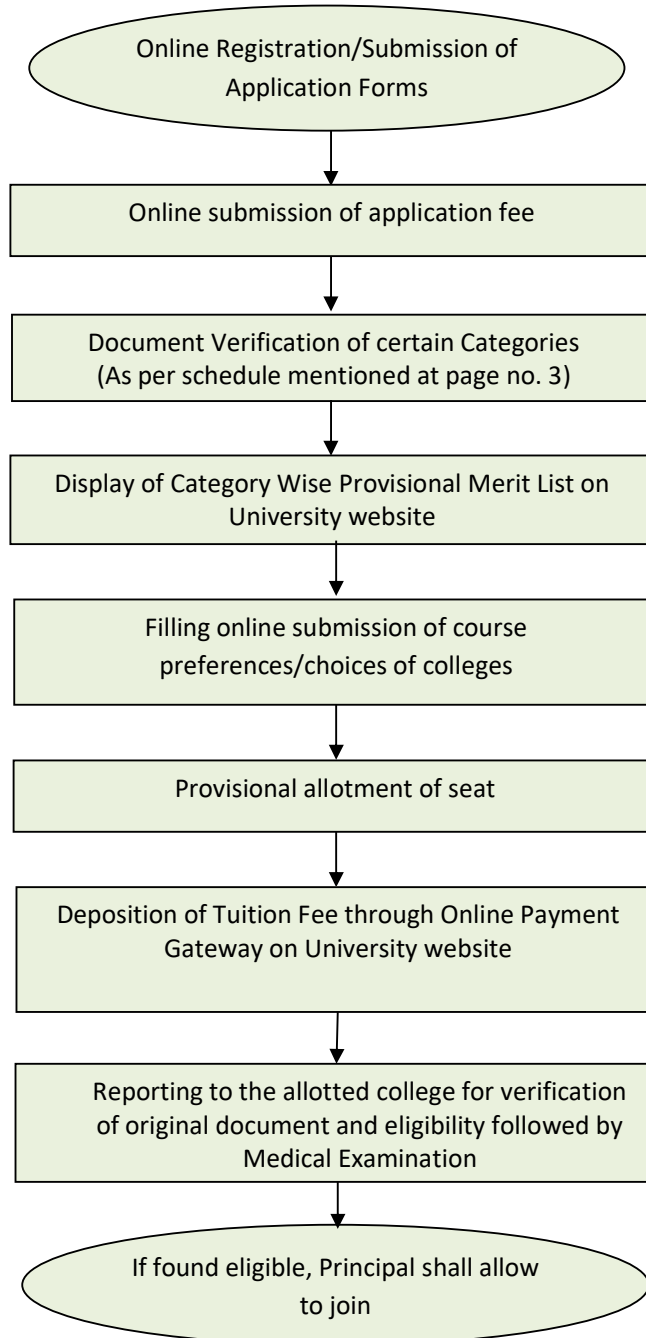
Online Registration/Submission of Application Forms

Online submission of application fee

Document Verification of certain Categories (As per schedule mentioned at page no. 3)

Display of Category Wise Provisional Merit List on University website

Filling online submission of course preferences/choices of colleges

Provisional allotment of seat

Deposition of Tuition Fee through Online Payment Gateway on University website

Reporting to the allotted college for verification of original document and eligibility followed by Medical Examination

If found eligible, Principal shall allow to join